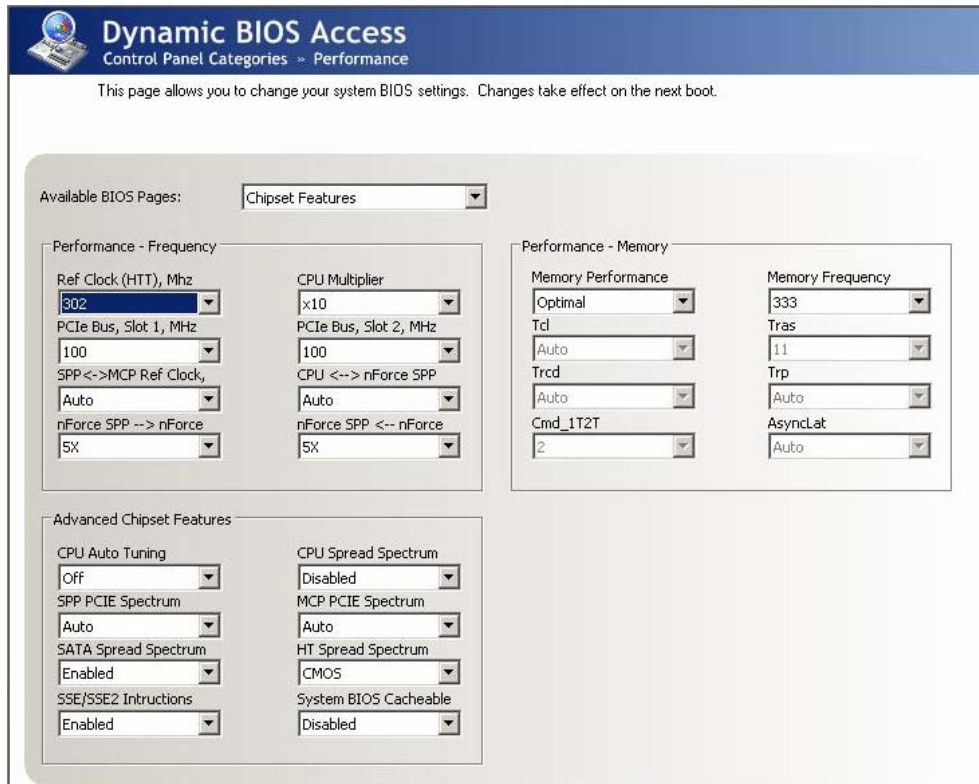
Dynamic BIOS Access
Control Panel Categories » Performance

This page allows you to change your system BIOS settings. Changes take effect on the next boot.

Available BIOS Pages: Chipset Features

Performance - Frequency

Ref Clock (HTT), Mhz
302
CPU Multiplier
x10
PCIe Bus, Slot 1, MHz
100
PCIe Bus, Slot 2, MHz
100
SPP<->MCP Ref Clock,
Auto
CPU <--> nForce SPP
Auto
nForce SPP --> nForce
5X
nForce SPP <-- nForce
5X

Performance - Memory

Memory Performance
Optimal
Memory Frequency
333
Tcl
Auto
Tras
11
Trcd
Auto
Trp
Auto
Cmd_1T2T
2
AsyncLat
Auto

Advanced Chipset Features

CPU Auto Tuning
Off
CPU Spread Spectrum
Disabled
SPP PCIE Spectrum
Auto
MCP PCIE Spectrum
Auto
SATA Spread Spectrum
Enabled
HT Spread Spectrum
CMOS
SSE/SSE2 Intructions
Enabled
System BIOS Cacheable
Disabled